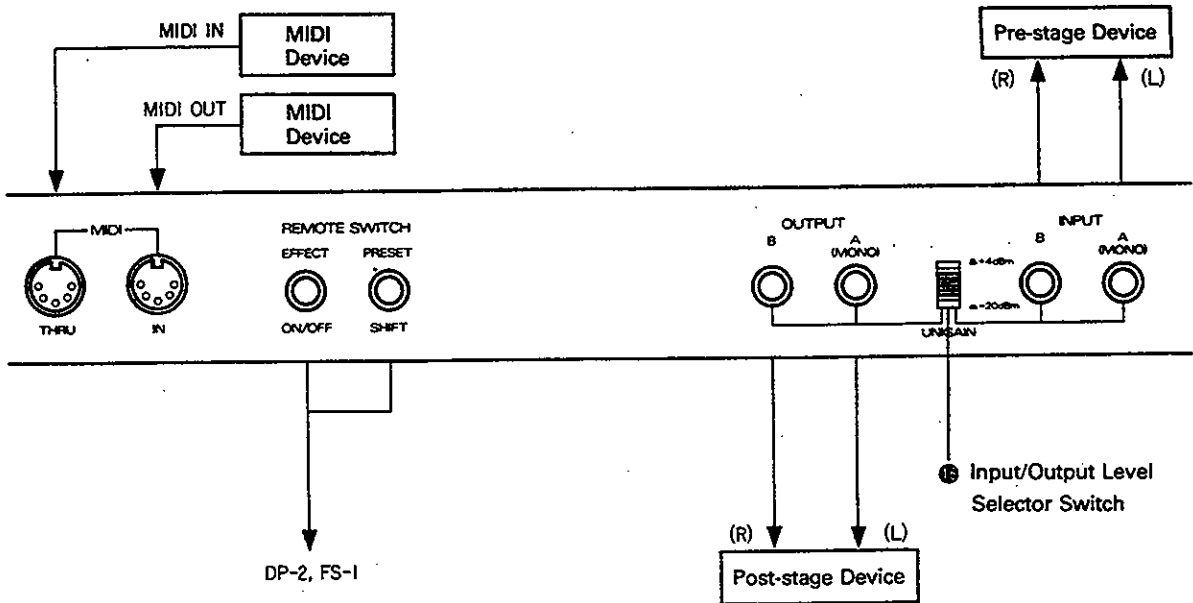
MIDI IN
MIDI Device

MIDI OUT
MIDI Device

Pre-stage Device

(R)
(L)

MIDI
THRU
IN

REMOTE SWITCH
EFFECT
ON/OFF
PRESET
SHIFT

OUTPUT
B
A (MONO)

a +4dBm
a -20dBm
UNIGAIN

INPUT
B
A (MONO)

⓯ Input/Output Level Selector Switch

DP-2, FS-I

(R)
(L)
Post-stage Device